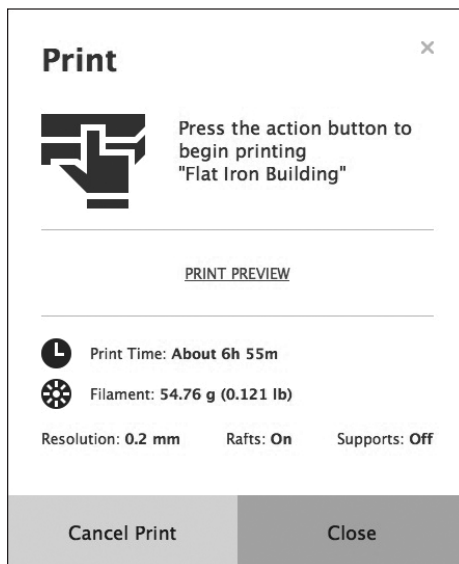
Print

×

Press the action button to begin printing "Flat Iron Building"

PRINT PREVIEW

Print Time: About 6h 55m

Filament: 54.76 g (0.121 lb)

Resolution: 0.2 mm Rafts: On Supports: Off

Cancel Print

Close